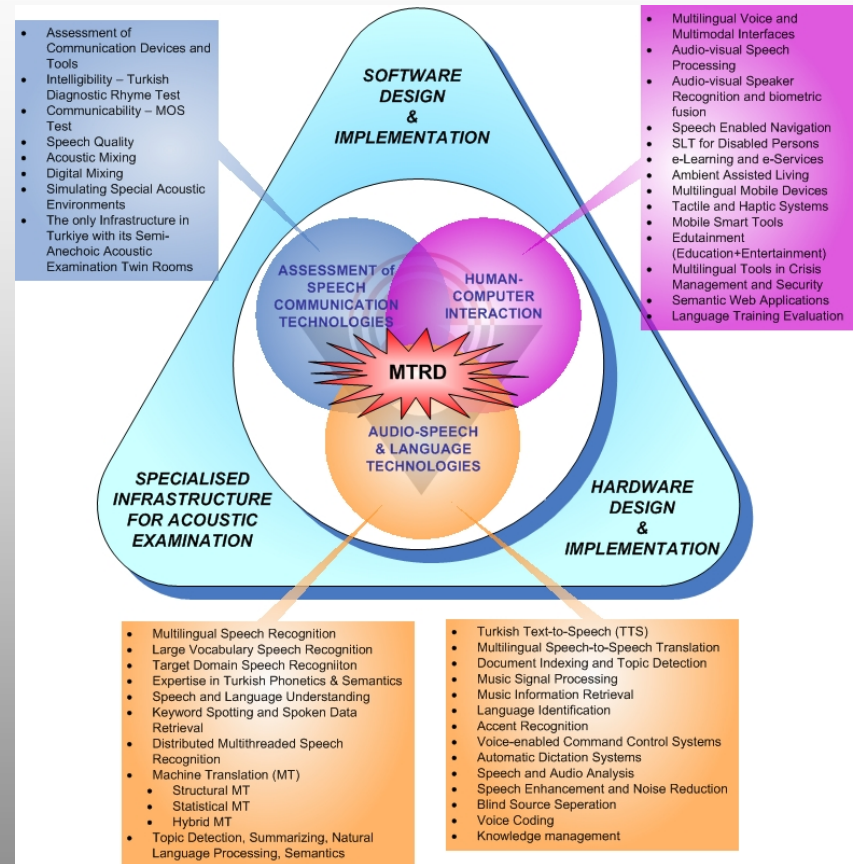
- Assessment of Communication Devices and Tools
- Intelligibility – Turkish Diagnostic Rhyme Test
- Communicability – MOS Test
- Speech Quality
- Acoustic Mixing
- Digital Mixing
- Simulating Special Acoustic Environments
- The only Infrastructure in Turkiye with its Semi-Anechoic Acoustic Examination Twin Rooms

SOFTWARE DESIGN & IMPLEMENTATION

- Multilingual Voice and Multimodal Interfaces
- Audio-visual Speech Processing
- Audio-visual Speaker Recognition and biometric fusion
- Speech Enabled Navigation
- SLT for Disabled Persons
- e-Learning and e-Services
- Ambient Assisted Living
- Multilingual Mobile Devices
- Tactile and Haptic Systems
- Mobile Smart Tools
- Edutainment (Education+Entertainment)
- Multilingual Tools in Crisis Management and Security
- Semantic Web Applications
- Language Training Evaluation

ASSESSMENT of SPEECH COMMUNICATION TECHNOLOGIES

HUMAN-COMPUTER INTERACTION

MTRD

AUDIO-SPEECH & LANGUAGE TECHNOLOGIES

SPECIALISED INFRASTRUCTURE FOR ACOUSTIC EXAMINATION

HARDWARE DESIGN & IMPLEMENTATION

- Multilingual Speech Recognition
- Large Vocabulary Speech Recognition
- Target Domain Speech Recogniiton
- Expertise in Turkish Phonetics & Semantics
- Speech and Language Understanding
- Keyword Spotting and Spoken Data Retrieval
- Distributed Multithreaded Speech Recognition
- Machine Translation (MT)
  - Structural MT
  - Statistical MT
  - Hybrid MT
- Topic Detection, Summarizing, Natural Language Processing, Semantics

- Turkish Text-to-Speech (TTS)
- Multilingual Speech-to-Speech Translation
- Document Indexing and Topic Detection
- Music Signal Processing
- Music Information Retrieval
- Language Identification
- Accent Recognition
- Voice-enabled Command Control Systems
- Automatic Dictation Systems
- Speech and Audio Analysis
- Speech Enhancement and Noise Reduction
- Blind Source Seperation
- Voice Coding
- Knowledge management